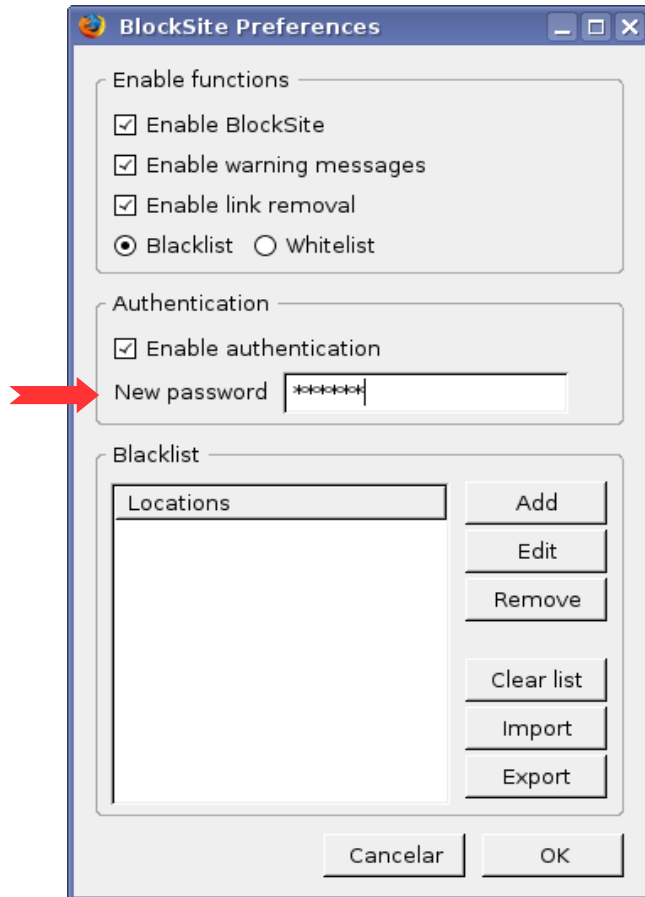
BlockSite Preferences

Enable functions

☑ Enable BlockSite

☑ Enable warning messages

☑ Enable link removal

◉ Blacklist ○ Whitelist

Authentication

☑ Enable authentication

New password ******

Blacklist

Locations

Add

Edit

Remove

Clear list

Import

Export

Cancelar

OK